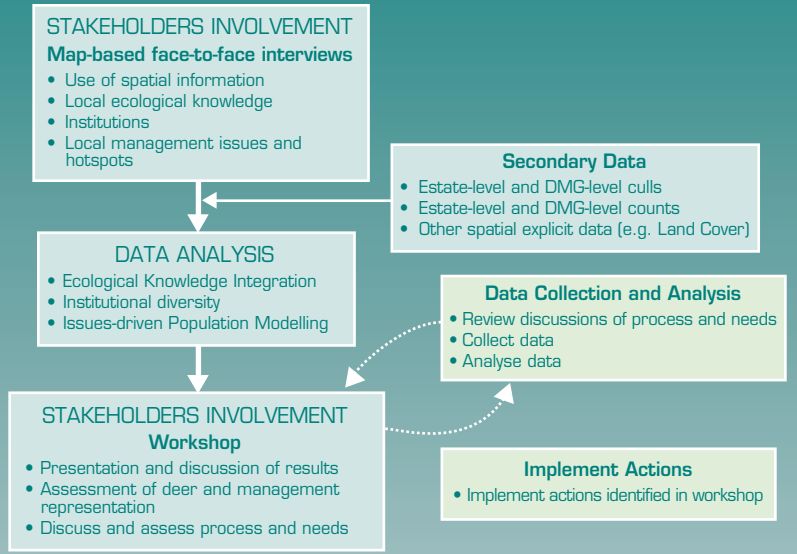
STAKEHOLDERS INVOLVEMENT

Map-based face-to-face interviews

- Use of spatial information
- Local ecological knowledge
- Institutions
- Local management issues and hotspots

Secondary Data

- Estate-level and DMG-level culls
- Estate-level and DMG-level counts
- Other spatial explicit data (e.g. Land Cover)

DATA ANALYSIS

- Ecological Knowledge Integration
- Institutional diversity
- Issues-driven Population Modelling

Data Collection and Analysis

- Review discussions of process and needs
- Collect data
- Analyse data

STAKEHOLDERS INVOLVEMENT

Workshop

- Presentation and discussion of results
- Assessment of deer and management representation
- Discuss and assess process and needs

Implement Actions

- Implement actions identified in workshop